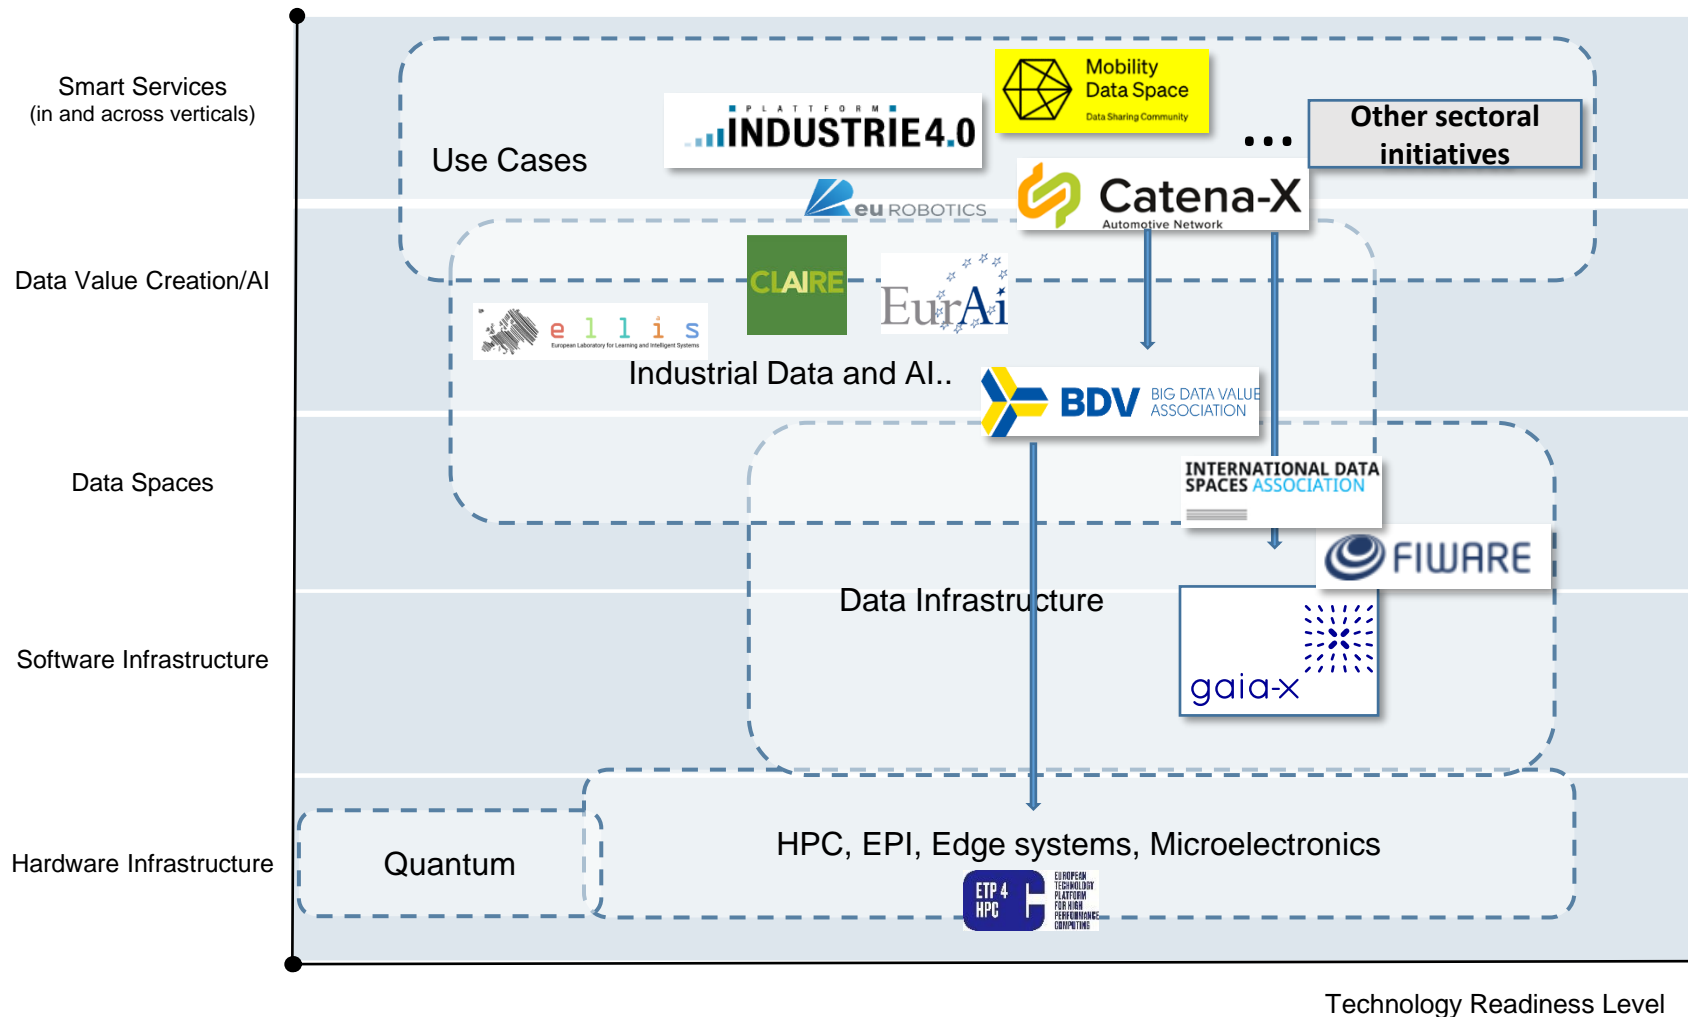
Smart Services
(in and across verticals)

Data Value Creation/AI

Data Spaces

Software Infrastructure

Hardware Infrastructure

Use Cases

PLATTFORM INDUSTRIE4.0

Mobility Data Space
Data Sharing Community

...

Other sectoral initiatives

eu ROBOTICS

Catena-X
Automotive Network

CLAIRE

EurAi

ellis
European Laboratory for Learning and Intelligent Systems

Industrial Data and AI..

BDV BIG DATA VALUE ASSOCIATION

INTERNATIONAL DATA SPACES ASSOCIATION

FIWARE

Data Infrastructure

gaia-x

Quantum

HPC, EPI, Edge systems, Microelectronics

ETP 4 HPC
EUROPEAN TECHNOLOGY PLATFORM FOR HIGH PERFORMANCE COMPUTING

Technology Readiness Level